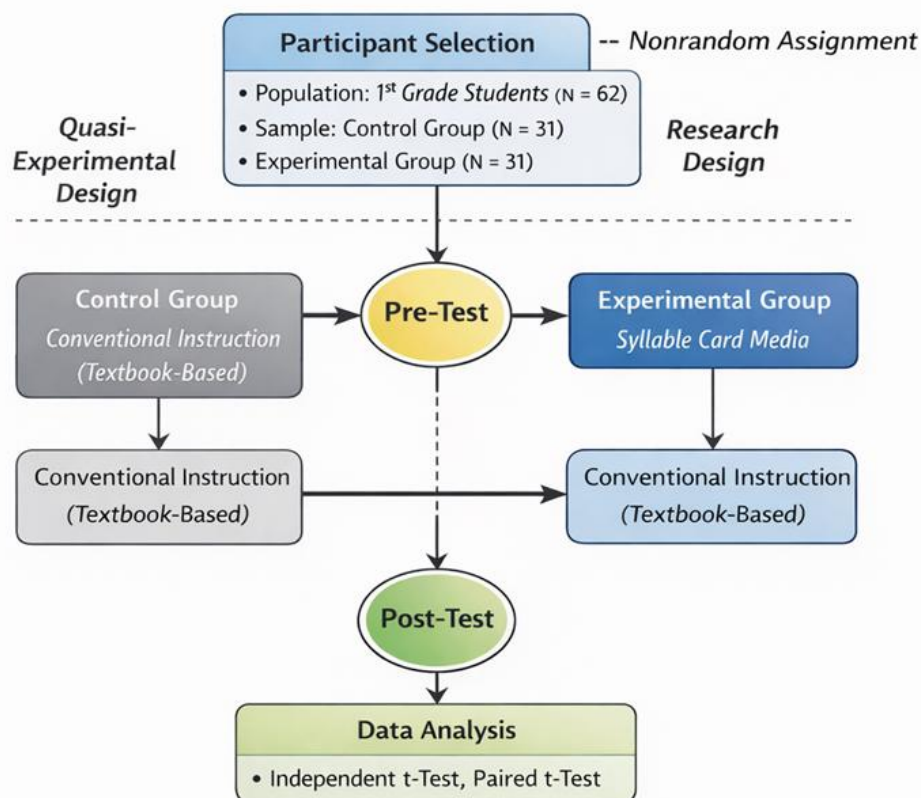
Participant Selection

-- Nonrandom Assignment

• Population: 1st Grade Students (N = 62)
• Sample: Control Group (N = 31)
• Experimental Group (N = 31)

Quasi-Experimental Design

Research Design

Control Group
Conventional Instruction
(Textbook-Based)

Pre-Test

Experimental Group
Syllable Card Media

Conventional Instruction
(Textbook-Based)

Conventional Instruction
(Textbook-Based)

Post-Test

Data Analysis
• Independent t-Test, Paired t-Test